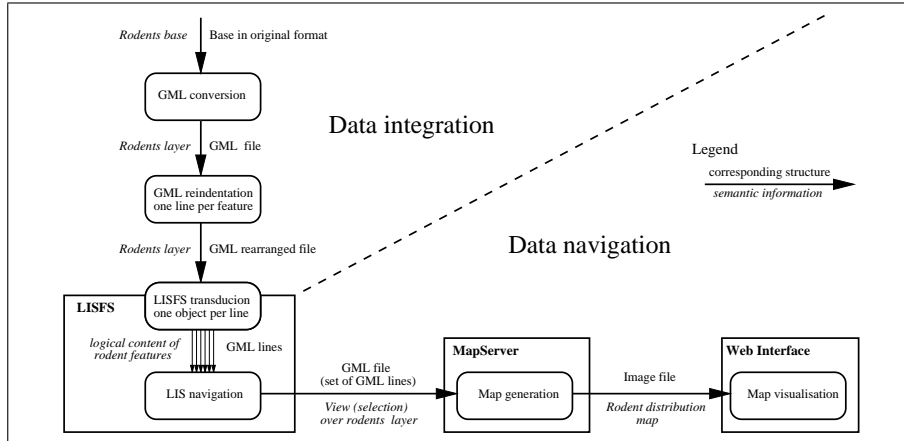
Rodents base
Base in original format

GML conversion

Data integration

Rodents layer
GML file

GML reindentation one line per feature

Legend
corresponding structure
semantic information

Rodents layer
GML rearranged file

Data navigation

LISFS
LISFS transducion one object per line

logical content of rodent features
GML lines

LIS navigation

GML file (set of GML lines)
View (selection) over rodents layer

MapServer
Map generation

Image file
Rodent distribution map

Web Interface
Map visualisation